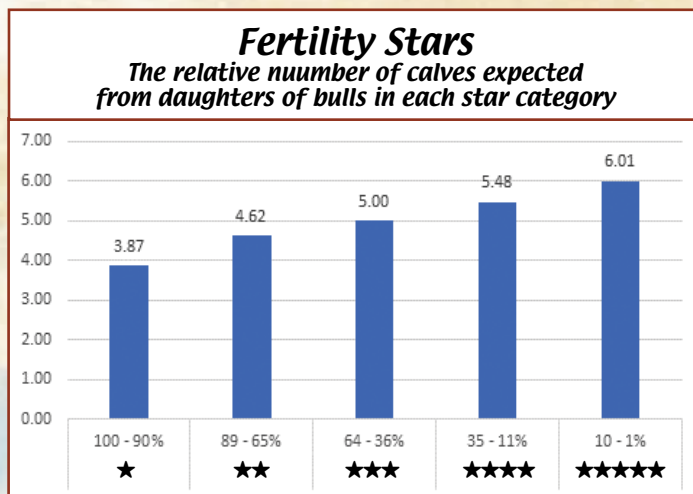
Fertility Stars
The relative nuumber of calves expected from daughters of bulls in each star category

7.00
6.00
5.00
4.00
3.00
2.00
1.00
0.00

3.87
4.62
5.00
5.48
6.01

| 100 - 90% | 89 - 65% | 64 - 36% | 35 - 11% | 10 - 1% |
|---|---|---|---|---|
| ★ | ★★ | ★★★ | ★★★★ | ★★★★★ |